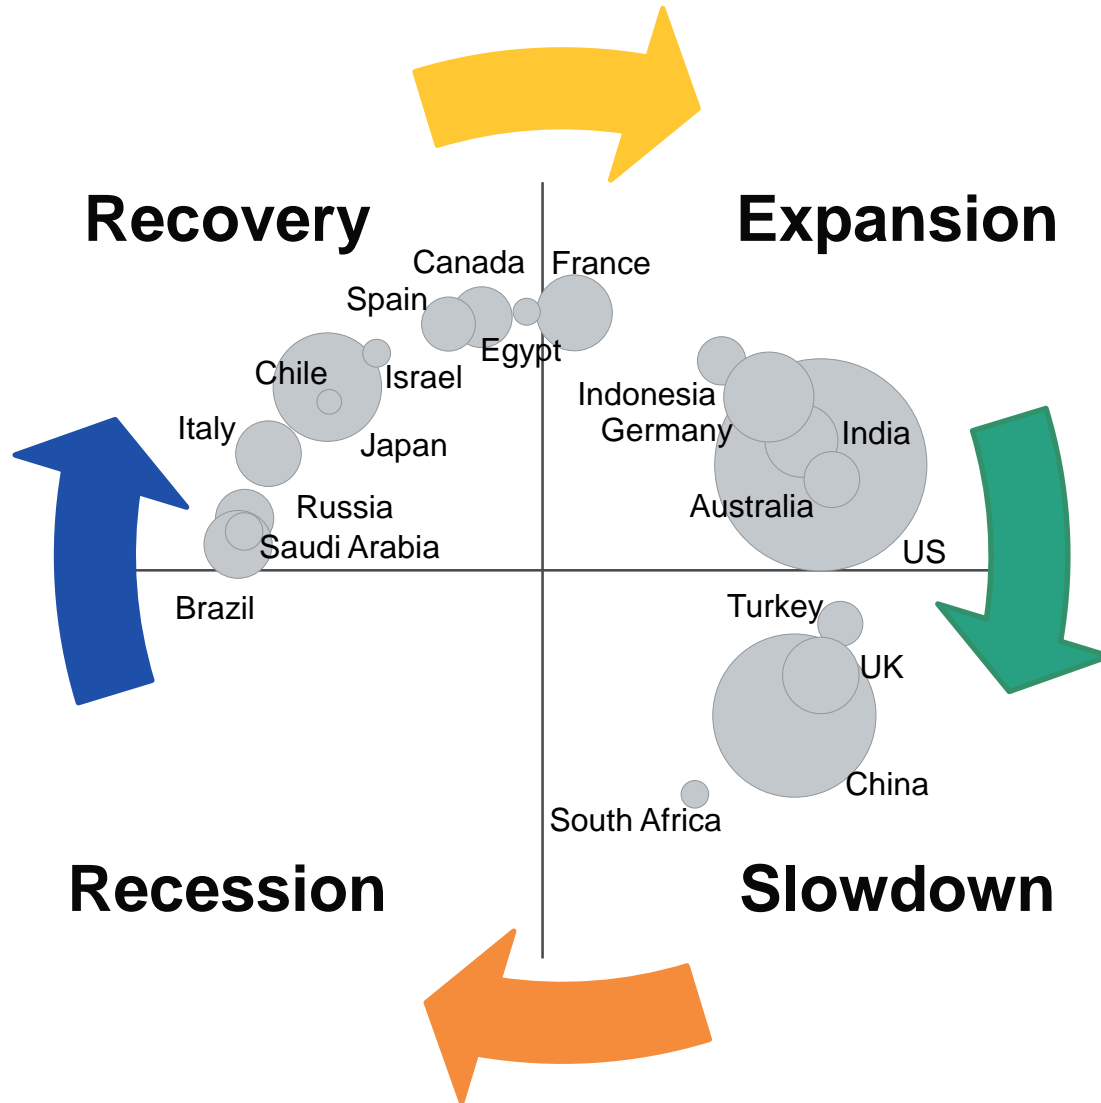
Recovery

Expansion

Canada

France

Spain

Egypt

Chile

Israel

Indonesia

Germany

India

Italy

Japan

Russia

Australia

Saudi Arabia

US

Brazil

Turkey

UK

China

South Africa

Recession

Slowdown